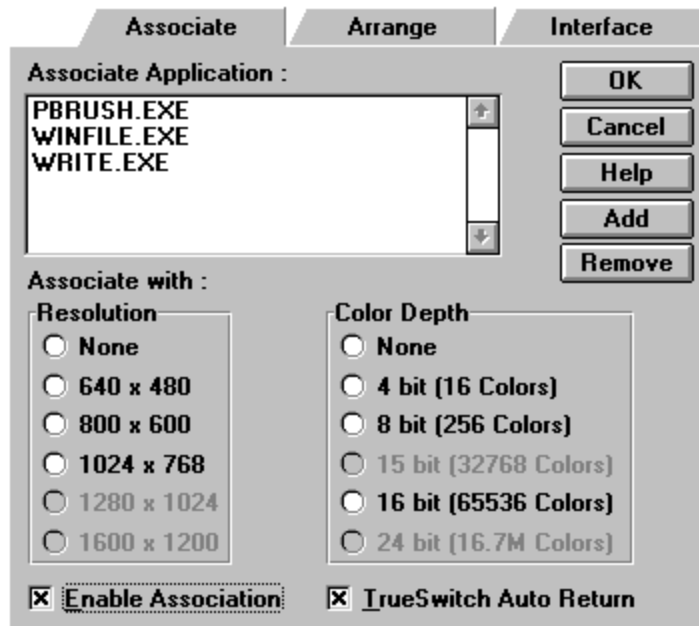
Associate
Arrange
Interface

Associate Application :

PBRUSH.EXE
WINFILE.EXE
WRITE.EXE

OK
Cancel
Help
Add
Remove

Associate with :

Resolution
None
640 x 480
800 x 600
1024 x 768
1280 x 1024
1600 x 1200

Color Depth
None
4 bit (16 Colors)
8 bit (256 Colors)
15 bit (32768 Colors)
16 bit (65536 Colors)
24 bit (16.7M Colors)

☒ Enable Association
☒ TrueSwitch Auto Return